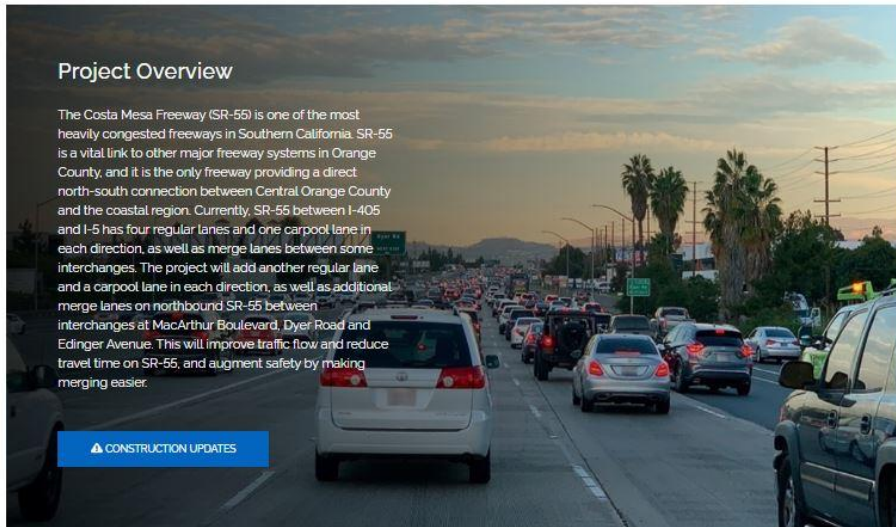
Project Overview

The Costa Mesa Freeway (SR-55) is one of the most heavily congested freeways in Southern California. SR-55 is a vital link to other major freeway systems in Orange County, and it is the only freeway providing a direct north-south connection between Central Orange County and the coastal region. Currently, SR-55 between I-405 and I-5 has four regular lanes and one carpool lane in each direction, as well as merge lanes between some interchanges. The project will add another regular lane and a carpool lane in each direction, as well as additional merge lanes on northbound SR-55 between interchanges at MacArthur Boulevard, Dyer Road and Edinger Avenue. This will improve traffic flow and reduce travel time on SR-55, and augment safety by making merging easier.

⚠ CONSTRUCTION UPDATES